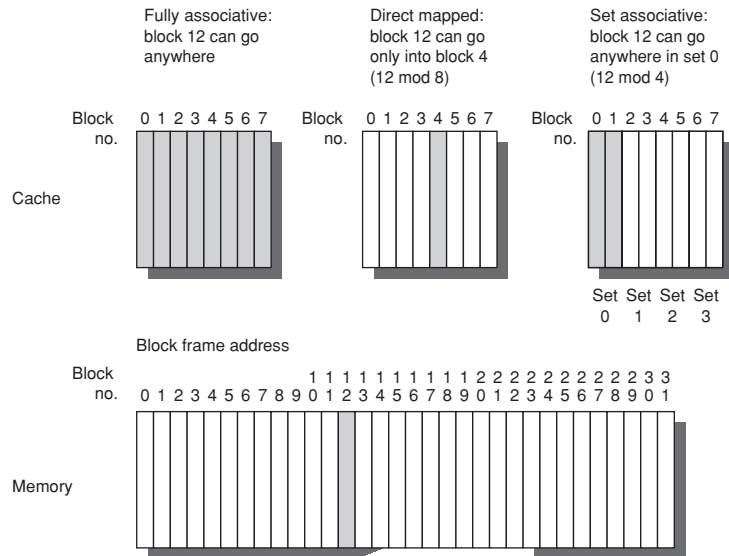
Fully associative: block 12 can go anywhere

Direct mapped: block 12 can go only into block 4 (12 mod 8)

Set associative: block 12 can go anywhere in set 0 (12 mod 4)

Block no. 0 1 2 3 4 5 6 7

Block no. 0 1 2 3 4 5 6 7

Block no. 0 1 2 3 4 5 6 7

Cache

Set 0 Set 1 Set 2 Set 3

Block frame address

Block no. 0 1 2 3 4 5 6 7 8 9 10 11 12 13 14 15 16 17 18 19 20 21 22 23 24 25 26 27 28 29 30 31

Memory